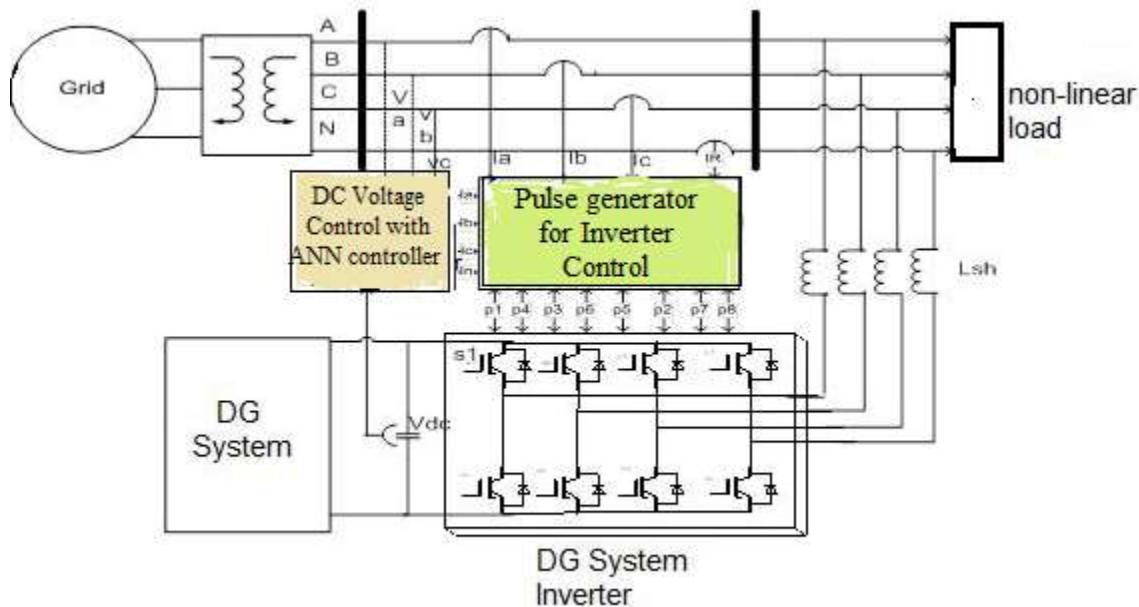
Grid

A
B
C
N

V
a
V
b
Vc

Ia
Ib
Ic
IR

non-linear load

DC Voltage Control with ANN controller

Ida
Idb
Idc
Idn

Pulse generator for Inverter Control

Lsh

p1 p4 p3 p6 p5 p2 p7 p8

s1

DG System

Vdc

DG System Inverter